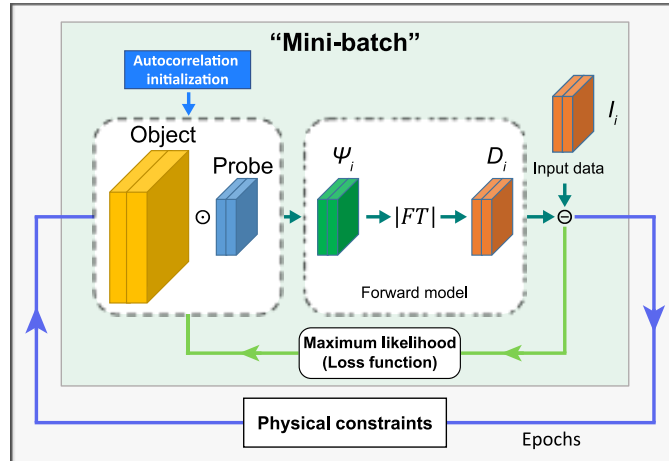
"Mini-batch"

Autocorrelation initialization

Object

Probe

$\odot$

$\Psi_i$

$|FT|$

$D_i$

$I_i$

Input data

$\ominus$

Forward model

Maximum likelihood (Loss function)

Physical constraints

Epochs